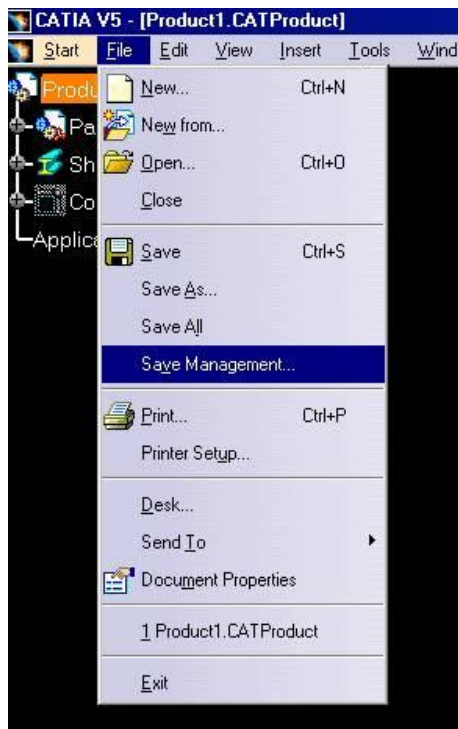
CATIA V5 - [Product1.CATProduct]

Start File Edit View Insert Tools Wind

Produ
Pa
Sh
Co
Applic

New... Ctrl+N
New from...
Open... Ctrl+O
Close
Save Ctrl+S
Save As...
Save All
Save Management...
Print... Ctrl+P
Printer Setup...
Desk...
Send To
Document Properties
1 Product1.CATProduct
Exit